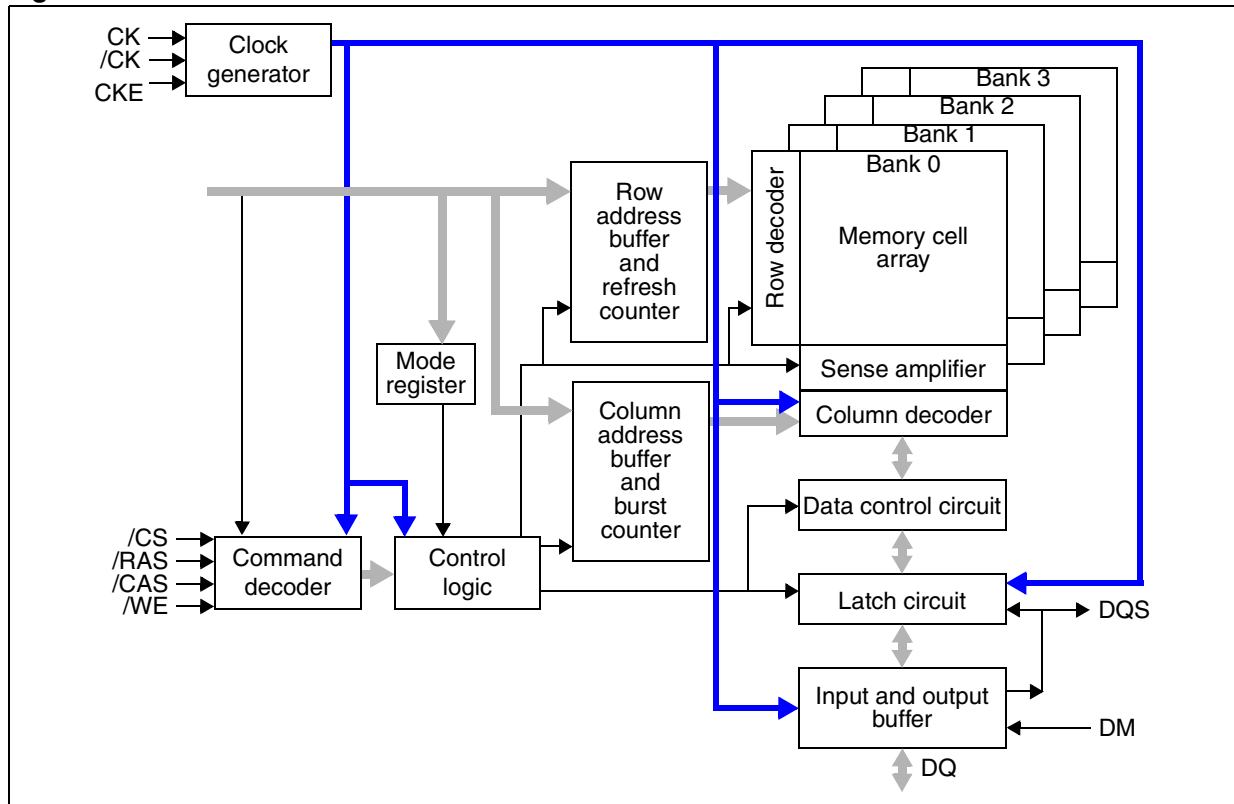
CK
/CK
CKE
Clock generator

Bank 3
Bank 2
Bank 1
Bank 0

Row address buffer and refresh counter

Row decoder

Memory cell array

Mode register

Sense amplifier

Column address buffer and burst counter

Column decoder

Data control circuit

/CS
/RAS
/CAS
/WE
Command decoder

Control logic

Latch circuit

DQS

Input and output buffer

DM

DQ